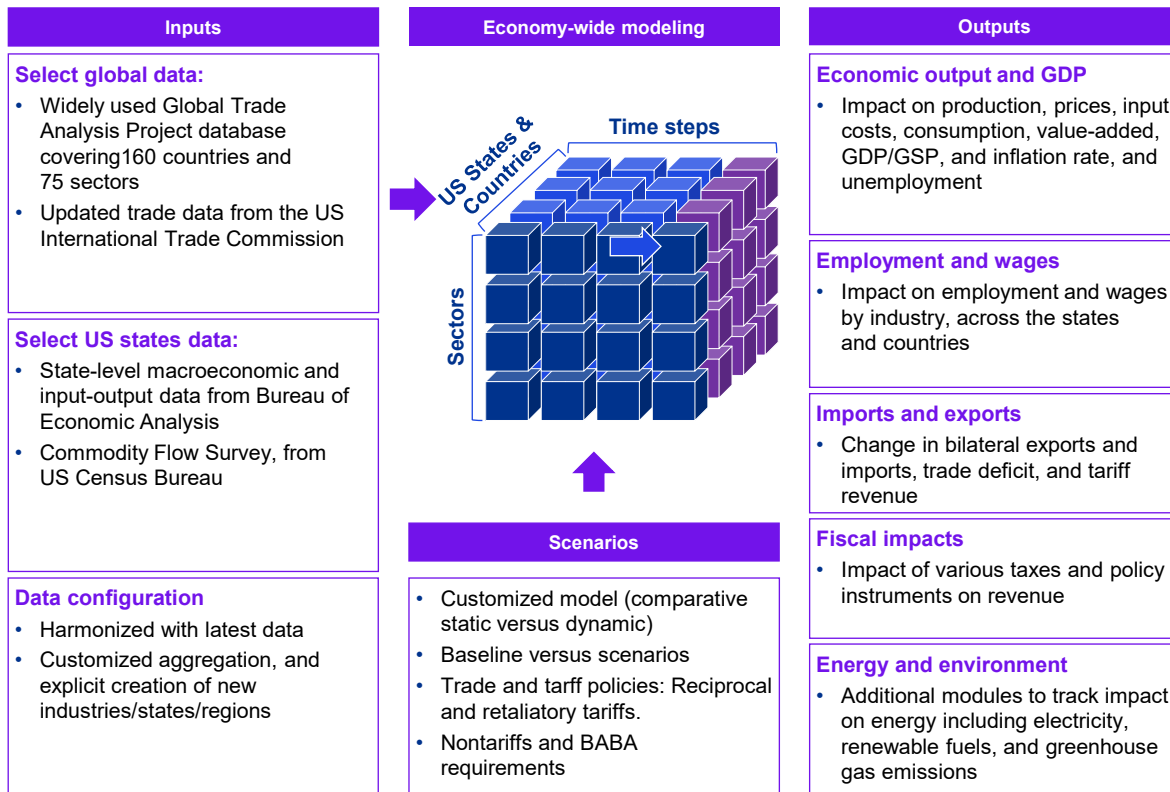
Inputs

Select global data:
• Widely used Global Trade Analysis Project database covering160 countries and 75 sectors
• Updated trade data from the US International Trade Commission

Select US states data:
• State-level macroeconomic and input-output data from Bureau of Economic Analysis
• Commodity Flow Survey, from US Census Bureau

Data configuration
• Harmonized with latest data
• Customized aggregation, and explicit creation of new industries/states/regions

Economy-wide modeling

US States & Countries
Time steps
Sectors

Scenarios
• Customized model (comparative static versus dynamic)
• Baseline versus scenarios
• Trade and tarff policies: Reciprocal and retaliatory tariffs.
• Nontariffs and BABA requirements

Outputs

Economic output and GDP
• Impact on production, prices, input costs, consumption, value-added, GDP/GSP, and inflation rate, and unemployment

Employment and wages
• Impact on employment and wages by industry, across the states and countries

Imports and exports
• Change in bilateral exports and imports, trade deficit, and tariff revenue

Fiscal impacts
• Impact of various taxes and policy instruments on revenue

Energy and environment
• Additional modules to track impact on energy including electricity, renewable fuels, and greenhouse gas emissions